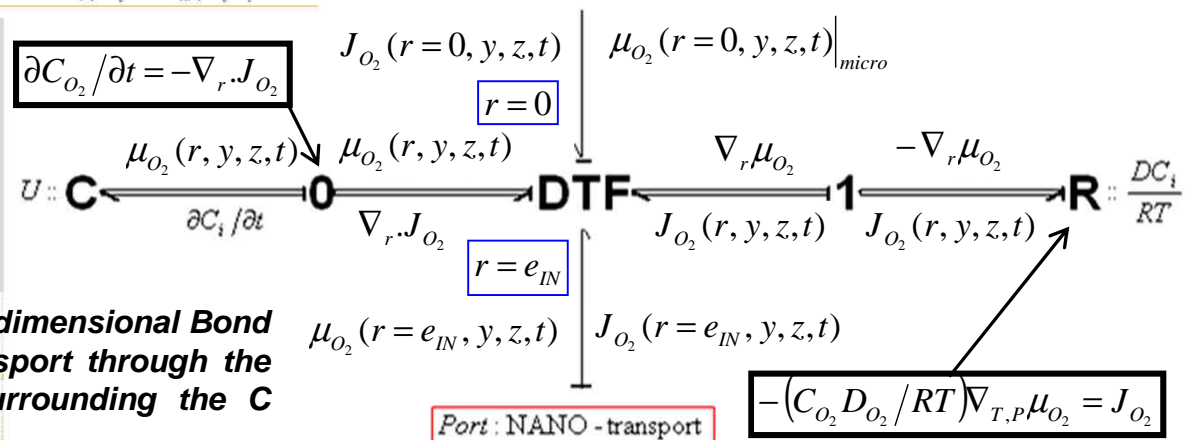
$\partial C_{O_2}/\partial t = -\nabla_r . J_{O_2}$

$J_{O_2}(r=0,y,z,t)$ $\mu_{O_2}(r=0,y,z,t)\big|_{micro}$

$r=0$

$\mu_{O_2}(r,y,z,t)$ $\mu_{O_2}(r,y,z,t)$ $\nabla_r \mu_{O_2}$ $-\nabla_r \mu_{O_2}$

$U$ :: C 0 DTF 1 R :: $\frac{DC_i}{RT}$

$\partial C_i/\partial t$ $\nabla_r . J_{O_2}$ $J_{O_2}(r,y,z,t)$ $J_{O_2}(r,y,z,t)$

$r=e_{IN}$

dimensional Bond
sport through the
urrounding the C

$\mu_{O_2}(r=e_{IN},y,z,t)$ $J_{O_2}(r=e_{IN},y,z,t)$

$-\left(C_{O_2} D_{O_2}/RT\right)\nabla_{T,P}\mu_{O_2} = J_{O_2}$

Port : NANO - transport